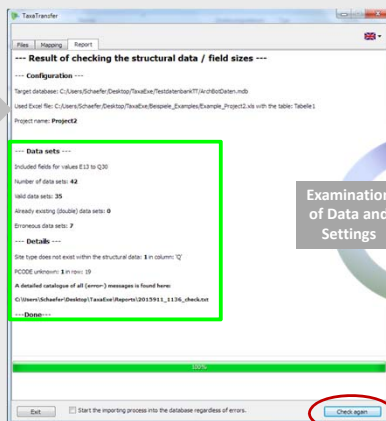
TaxaTransfer

Files | Mapping | Report

--- Result of checking the structural data / field sizes ---

--- Configuration ---

Target database: C:/Users/Schaefer/Desktop/TaxaExe/TestdatenbankTT/ArchBotDaten.mdb

Used Excel file: C:/Users/Schaefer/Desktop/TaxaExe/Beispiele_Examples/Example_Project2.xls with the table: Tabelle1

Project name: Project2

--- Data sets ---

Included fields for values E13 to Q30

Number of data sets: 42

Valid data sets: 35

Already existing (double) data sets: 0

Erroneous data sets: 7

--- Details ---

Site type does not exist within the structural data: 1 in column: 'Q'

PCODE unknown: 1 in row: 19

A detailed catalogue of all (error-) messages is found here:

C:\Users\Schaefer\Desktop\TaxaExe\Reports\2015911_1136_check.txt

---Done---

Examination of Data and Settings

100%

Exit

Start the importing process into the database regardless of errors.

Check again